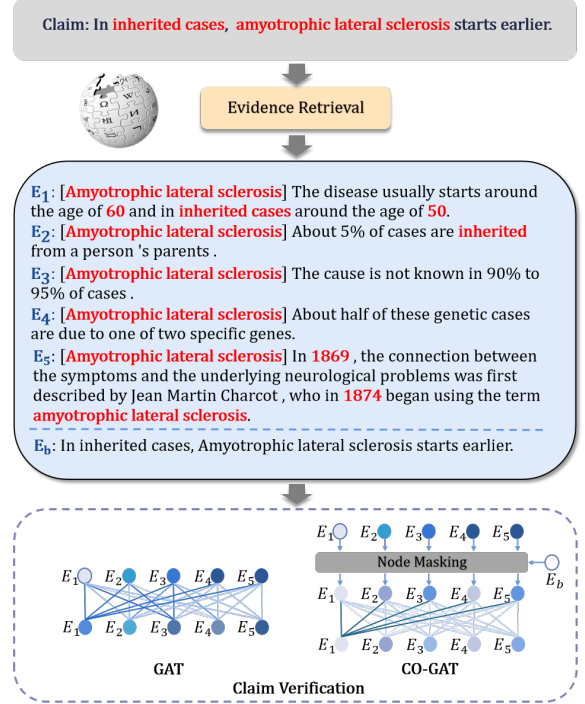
Claim: In inherited cases, amyotrophic lateral sclerosis starts earlier.

Evidence Retrieval

$E_1$: [Amyotrophic lateral sclerosis] The disease usually starts around the age of 60 and in inherited cases around the age of 50.

$E_2$: [Amyotrophic lateral sclerosis] About 5% of cases are inherited from a person 's parents .

$E_3$: [Amyotrophic lateral sclerosis] The cause is not known in 90% to 95% of cases .

$E_4$: [Amyotrophic lateral sclerosis] About half of these genetic cases are due to one of two specific genes.

$E_5$: [Amyotrophic lateral sclerosis] In 1869 , the connection between the symptoms and the underlying neurological problems was first described by Jean Martin Charcot , who in 1874 began using the term amyotrophic lateral sclerosis.

$E_b$: In inherited cases, Amyotrophic lateral sclerosis starts earlier.

$E_1$ $E_2$ $E_3$ $E_4$ $E_5$
$E_1$ $E_2$ $E_3$ $E_4$ $E_5$
GAT

$E_1$ $E_2$ $E_3$ $E_4$ $E_5$
Node Masking
$E_b$
$E_1$ $E_2$ $E_3$ $E_4$ $E_5$
$E_1$ $E_2$ $E_3$ $E_4$ $E_5$
CO-GAT

Claim Verification